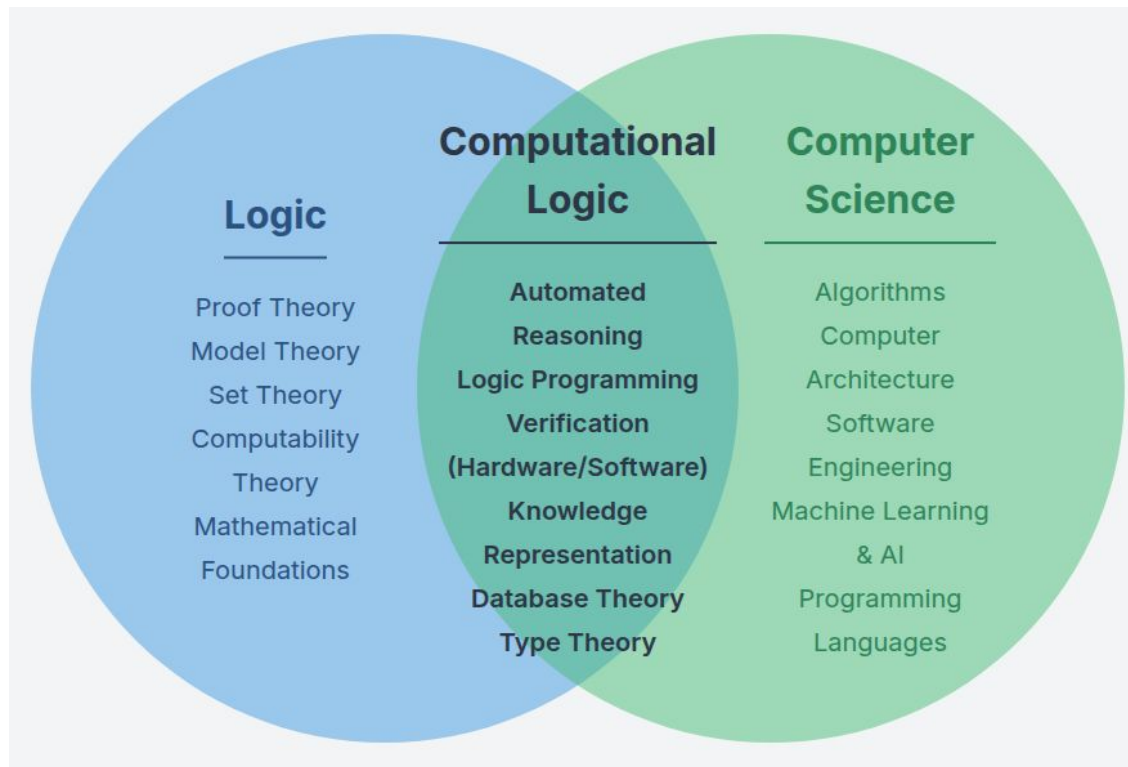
Logic

Proof Theory
Model Theory
Set Theory
Computability Theory
Mathematical Foundations

Computational Logic

Automated Reasoning
Logic Programming
Verification (Hardware/Software)
Knowledge Representation
Database Theory
Type Theory

Computer Science

Algorithms
Computer Architecture
Software Engineering
Machine Learning & AI
Programming Languages